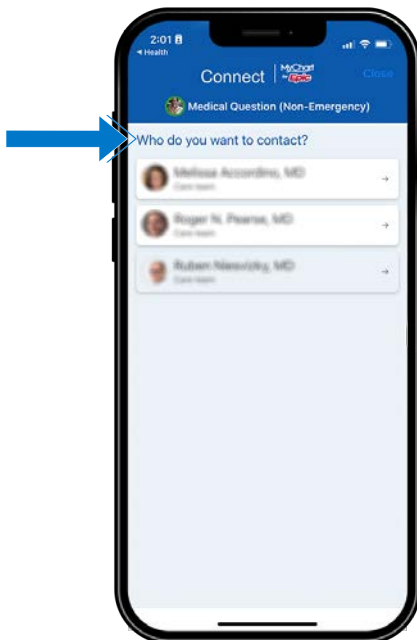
2:01
◂ Health

Connect | MyChart by Epic Close

Medical Question (Non-Emergency)

Who do you want to contact?

Melissa Accordino, MD
Care team

Roger N. Pearse, MD
Care team

Ruben Niesvizky, MD
Care team